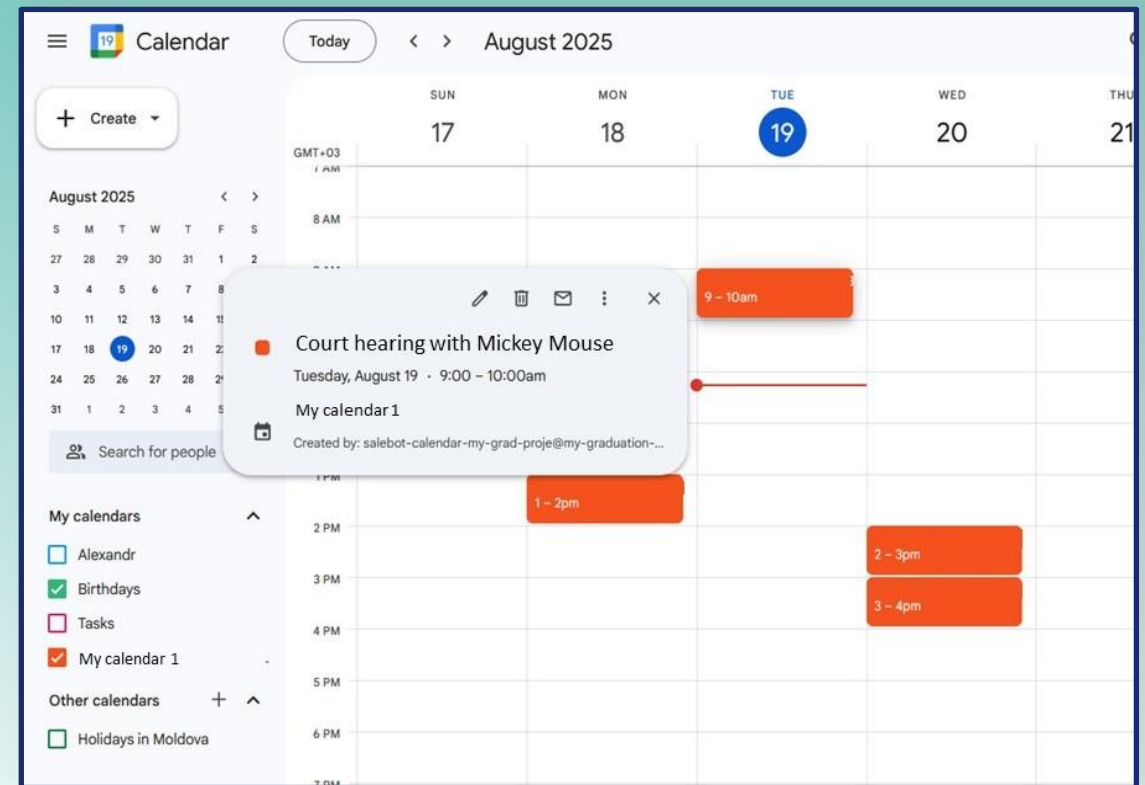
Calendar
Today
August 2025

Create

SUN 17
MON 18
TUE 19
WED 20
THU 21

GMT+03
7 AM
8 AM
1 PM
2 PM
3 PM
4 PM
5 PM
6 PM
7 PM

August 2025

| S | M | T | W | T | F | S |
|---|---|---|---|---|---|---|
| 27 | 28 | 29 | 30 | 31 | 1 | 2 |
| 3 | 4 | 5 | 6 | 7 | 8 | |
| 10 | 11 | 12 | 13 | 14 | 15 | |
| 17 | 18 | 19 | 20 | 21 | 22 | |
| 24 | 25 | 26 | 27 | 28 | 29 | |
| 31 | 1 | 2 | 3 | 4 | 5 | |

Search for people

My calendars
Alexandr
Birthdays
Tasks
My calendar 1

Other calendars
Holidays in Moldova

9 – 10am
1 – 2pm
2 – 3pm
3 – 4pm

Court hearing with Mickey Mouse
Tuesday, August 19 · 9:00 – 10:00am
My calendar 1
Created by: salebot-calendar-my-grad-proje@my-graduation-...